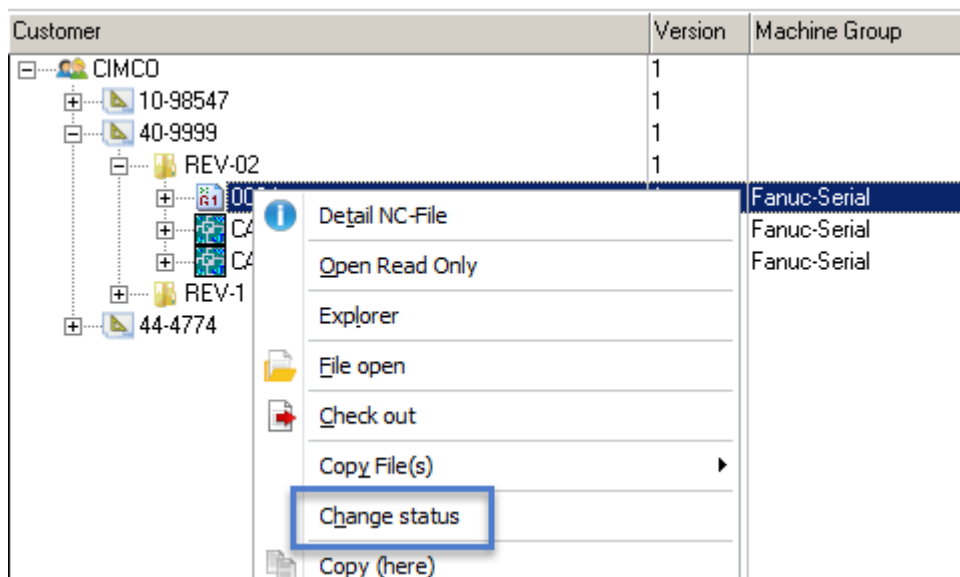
| Customer | Version | Machine Group |
|---|---|---|
| CIMCO | 1 | |
| 10-98547 | 1 | |
| 40-9999 | 1 | |
| REV-02 | 1 | |
| 00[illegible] | | Fanuc-Serial |
| CA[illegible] | | Fanuc-Serial |
| CA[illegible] | | Fanuc-Serial |
| REV-1 | | |
| 44-4774 | | |

Detail NC-File
Open Read Only
Explorer
File open
Check out
Copy File(s)
Change status
Copy (here)